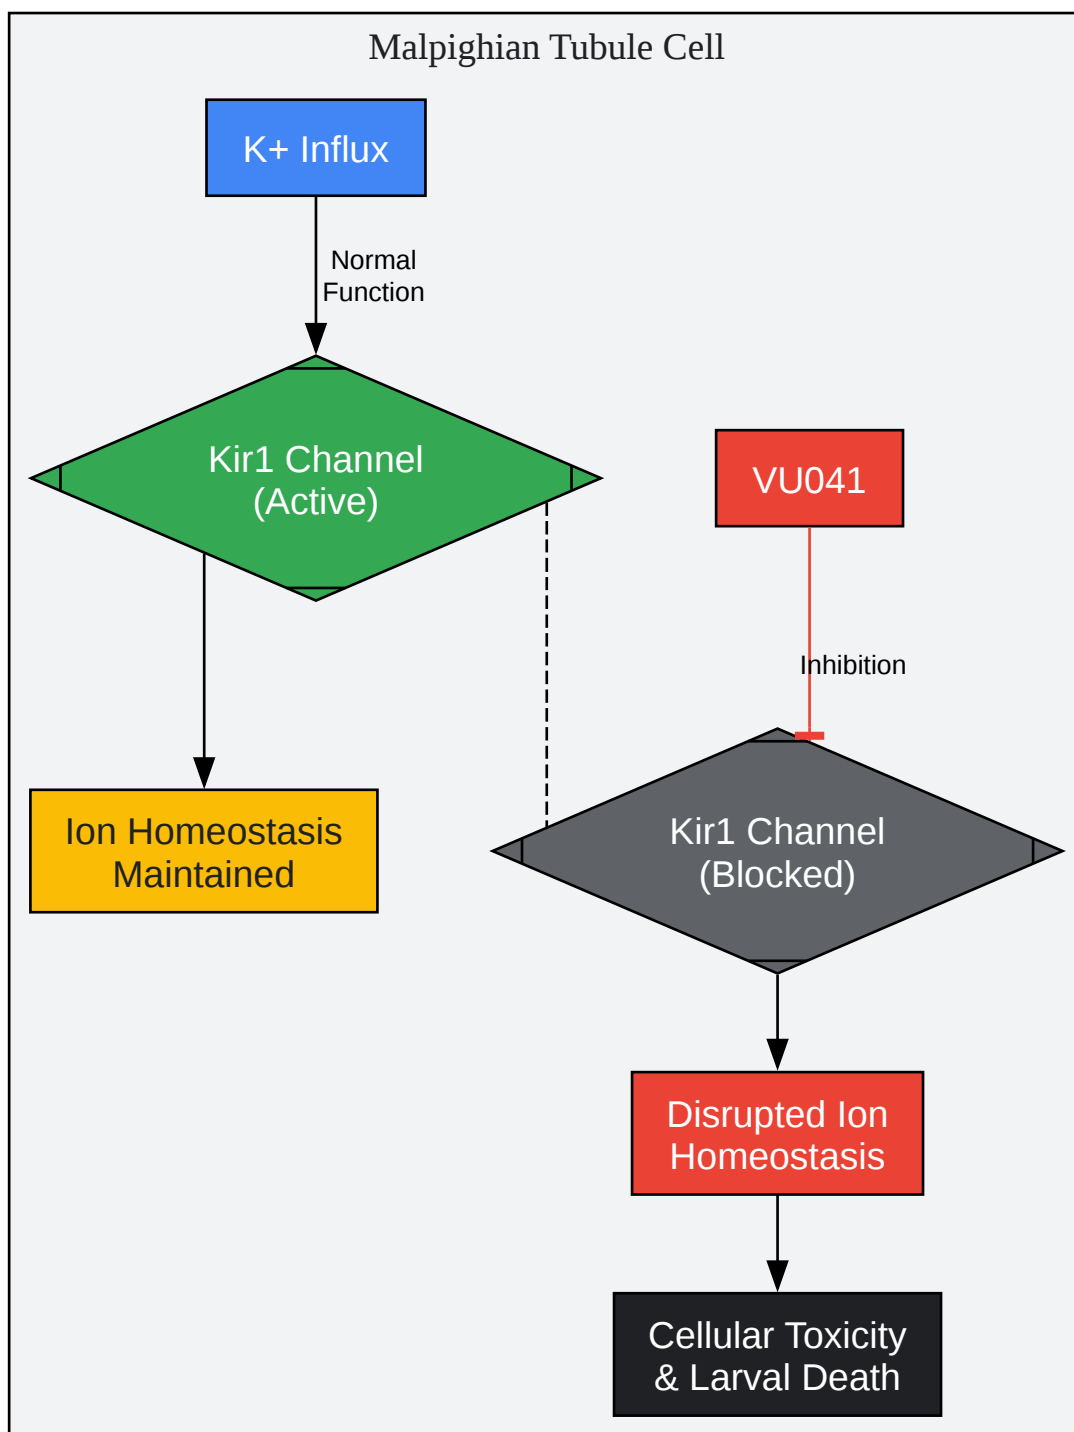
Malpighian Tubule Cell

K+ Influx

Normal Function

Kir1 Channel (Active)

VU041

Inhibition

Ion Homeostasis Maintained

Kir1 Channel (Blocked)

Disrupted Ion Homeostasis

Cellular Toxicity & Larval Death